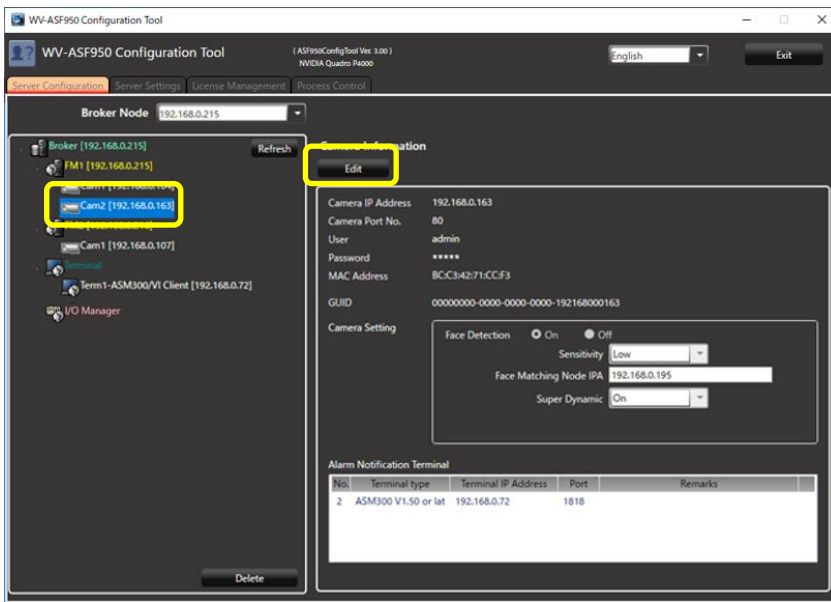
WV-ASF950 Configuration Tool

WV-ASF950 Configuration Tool

( ASF950ConfigTool Ver. 3.00 )
NVIDIA Quadro P4000

English

Exit

Server Configuration | Server Settings | License Management | Process Control

Broker Node 192.168.0.215

Broker [192.168.0.215]
Refresh
FM1 [192.168.0.215]
Cam1 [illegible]
Cam2 [192.168.0.163]
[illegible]
Cam1 [192.168.0.107]
Terminal
Term1-ASM300/VI Client [192.168.0.72]
I/O Manager

Delete

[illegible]
Edit

Camera IP Address 192.168.0.163
Camera Port No. 80
User admin
Password *****
MAC Address BC:C3:42:71:CC:F3

GUID 00000000-0000-0000-0000-192168000163

Camera Setting
Face Detection On Off
Sensitivity Low
Face Matching Node IPA 192.168.0.195
Super Dynamic On

Alarm Notification Terminal

| No. | Terminal type | Terminal IP Address | Port | Remarks |
|---|---|---|---|---|
| 2 | ASM300 V1.50 or lat | 192.168.0.72 | 1818 | |